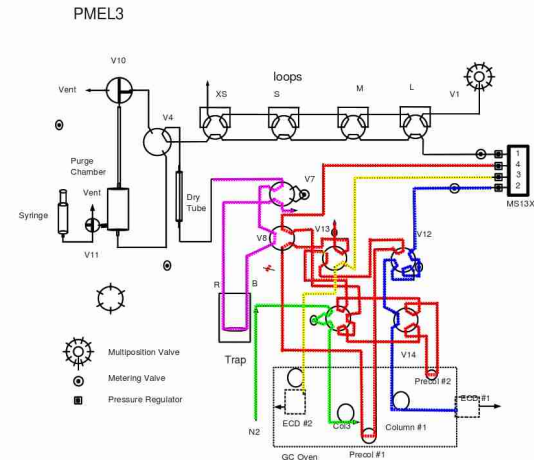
PMEL3

V10

Vent

loops

XS

S

M

L

V1

V4

Purge Chamber

Vent

Syringe

V11

Dry Tube

V7

1
4
3
2

MS13X

V8

V13

V12

R

B

A

Trap

V14

Multiposition Valve

Metering Valve

Pressure Regulator

Precol #2

ECD #1

ECD #2

Col3

Column #1

N2

GC Oven

Precol #1